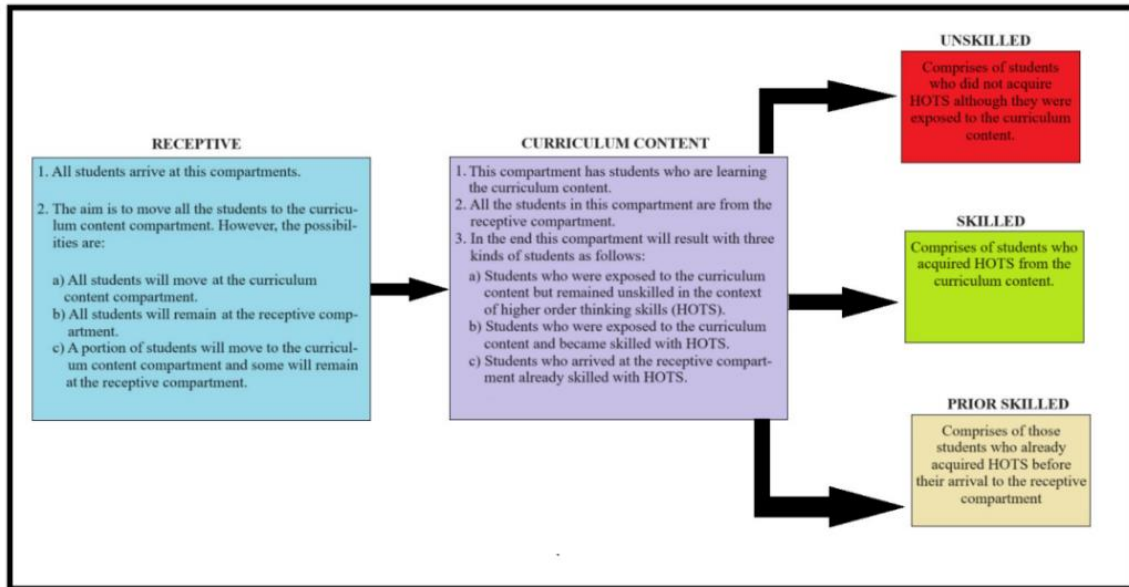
RECEPTIVE

1. All students arrive at this compartments.

2. The aim is to move all the students to the curriculum content compartment. However, the possibilities are:

a) All students will move at the curriculum content compartment.
b) All students will remain at the receptive compartment.
c) A portion of students will move to the curriculum content compartment and some will remain at the receptive compartment.

CURRICULUM CONTENT

1. This compartment has students who are learning the curriculum content.
2. All the students in this compartment are from the receptive compartment.
3. In the end this compartment will result with three kinds of students as follows:
a) Students who were exposed to the curriculum content but remained unskilled in the context of higher order thinking skills (HOTS).
b) Students who were exposed to the curriculum content and became skilled with HOTS.
c) Students who arrived at the receptive compartment already skilled with HOTS.

UNSKILLED

Comprises of students who did not acquire HOTS although they were exposed to the curriculum content.

SKILLED

Comprises of students who acquired HOTS from the curriculum content.

PRIOR SKILLED

Comprises of those students who already acquired HOTS before their arrival to the receptive compartment